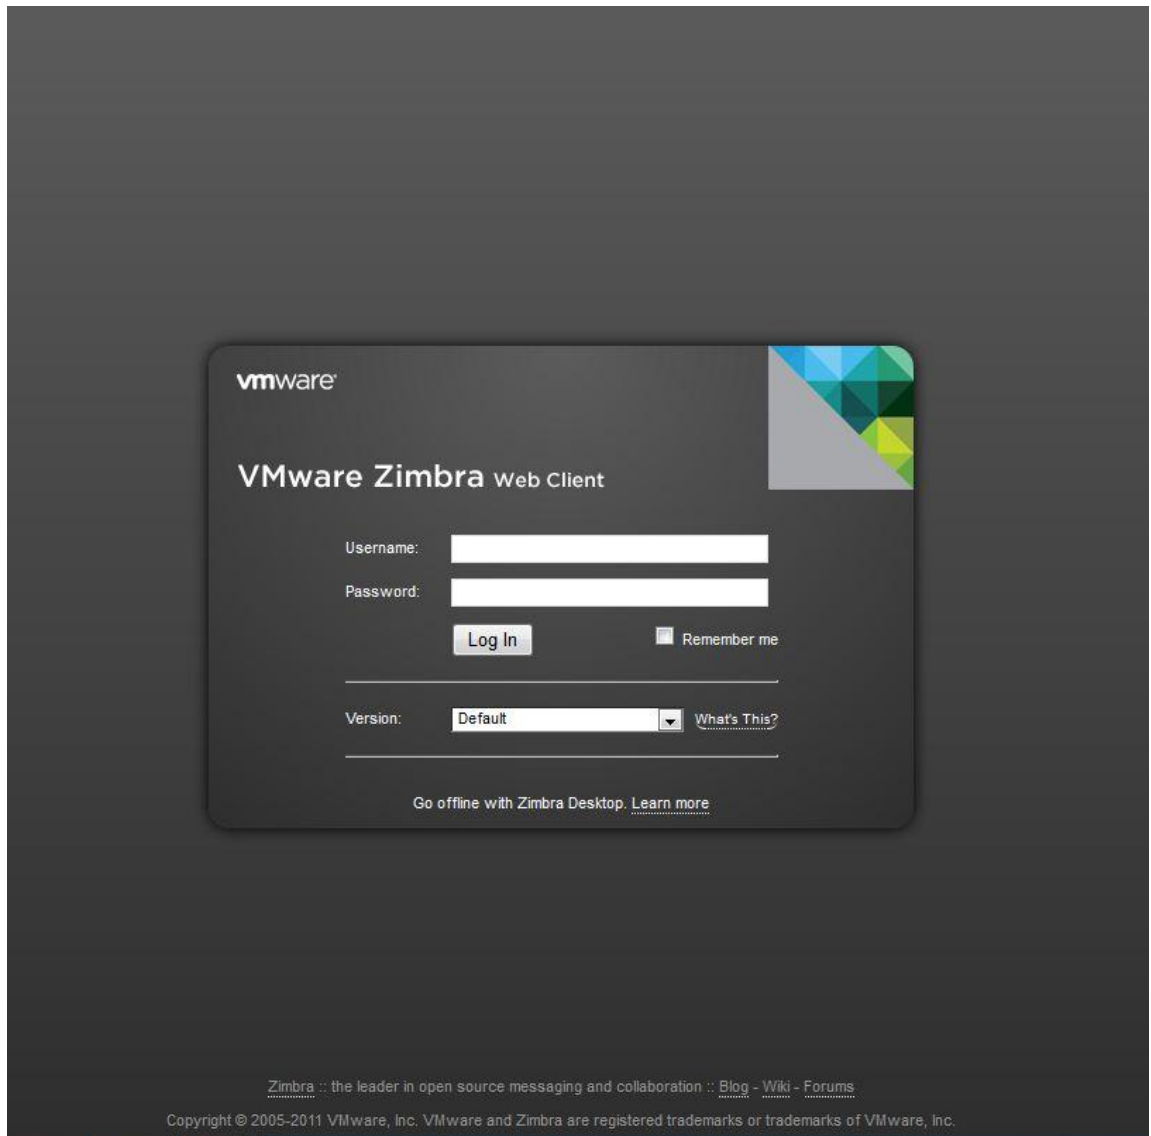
vmware

VMware Zimbra Web Client

Username:

Password:

Log In

Remember me

Version: Default

What's This?

Go offline with Zimbra Desktop. Learn more

Zimbra :: the leader in open source messaging and collaboration :: Blog - Wiki - Forums

Copyright © 2005-2011 VMware, Inc. VMware and Zimbra are registered trademarks or trademarks of VMware, Inc.